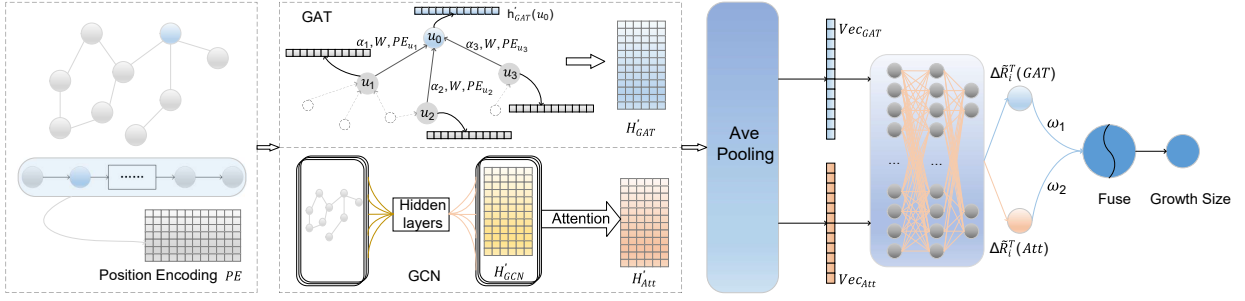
GAT

$h_{GAT}(u_0)$

$u_0$

$\alpha_1, W, PE_{u_1}$

$\alpha_3, W, PE_{u_3}$

$u_1$

$u_3$

$\alpha_2, W, PE_{u_2}$

$u_2$

$H_{GAT}^{'}$

......

Position Encoding $PE$

Hidden layers

Attention

GCN

$H_{GCN}^{'}$

$H_{Att}^{'}$

Ave Pooling

$Vec_{GAT}$

$Vec_{Att}$

...

...

$\Delta\tilde{R}_i^T(GAT)$

$\Delta\tilde{R}_i^T(Att)$

$\omega_1$

$\omega_2$

Fuse

Growth Size